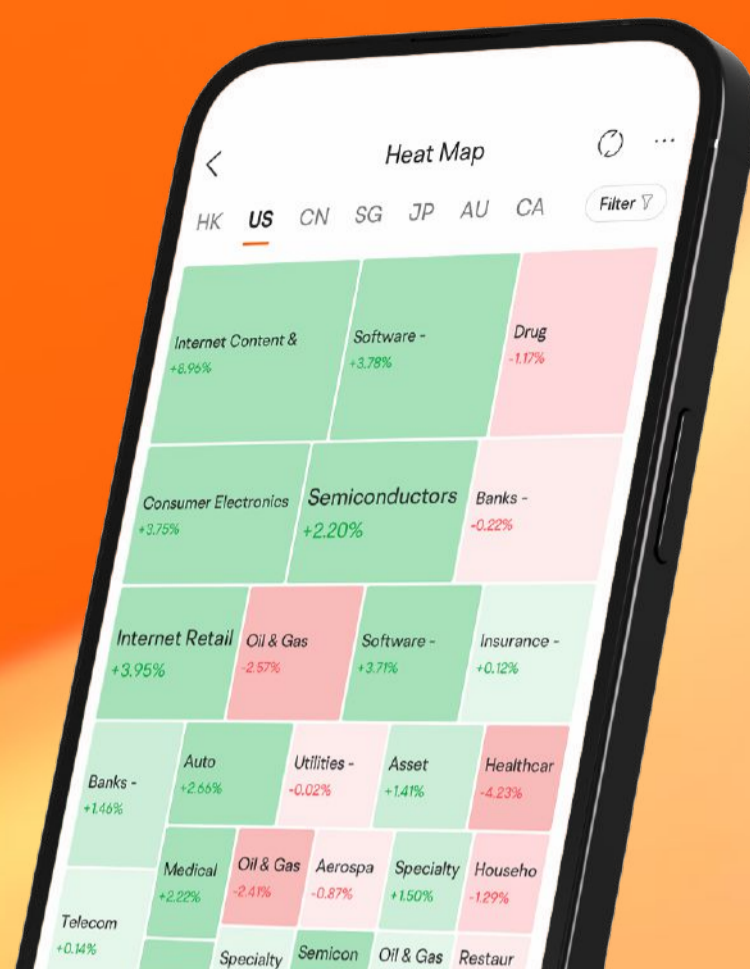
Heat Map

Filter

HK US CN SG JP AU CA

Internet Content &
+8.96%

Software -
+3.78%

Drug
-1.17%

Consumer Electronics
+3.75%

Semiconductors
+2.20%

Banks -
-0.22%

Internet Retail
+3.95%

Oil & Gas
-2.57%

Software -
+3.71%

Insurance -
+0.12%

Banks -
+1.46%

Auto
+2.66%

Utilities -
-0.02%

Asset
+1.41%

Healthcar
-4.23%

Medical
+2.22%

Oil & Gas
-2.41%

Aerospa
-0.87%

Specialty
+1.50%

Househo
-1.29%

Telecom
+0.14%

Specialty

Semicon

Oil & Gas

Restaur